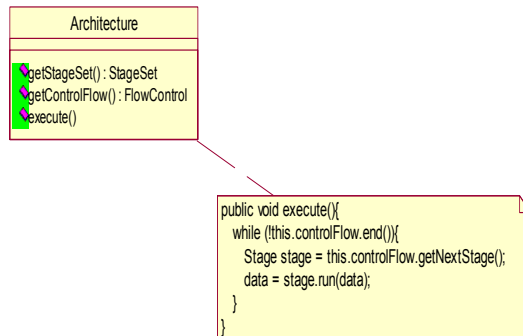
Architecture

getStageSet() : StageSet
getControlFlow() : FlowControl
execute()

public void execute(){
while (!this.controlFlow.end()){
Stage stage = this.controlFlow.getNextStage();
data = stage.run(data);
}
}